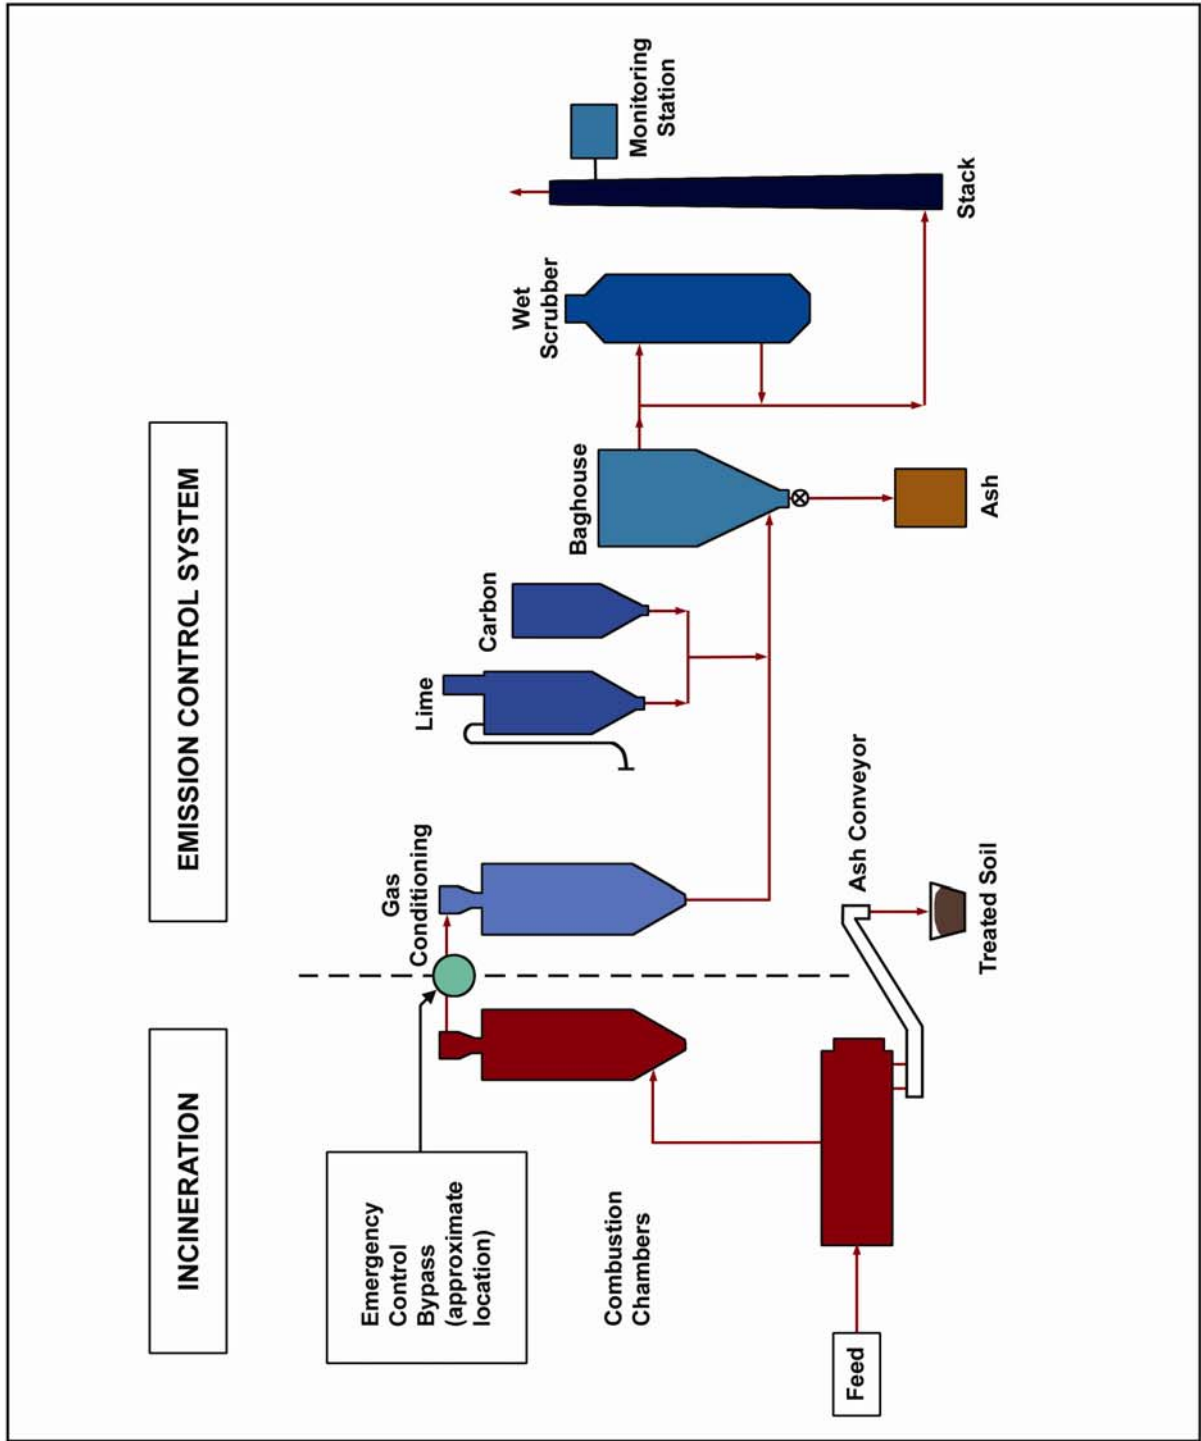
INCINERATION

EMISSION CONTROL SYSTEM

Emergency Control Bypass (approximate location)

Combustion Chambers

Feed

Gas Conditioning

Lime

Carbon

Baghouse

Ash

Wet Scrubber

Monitoring Station

Stack

Ash Conveyor

Treated Soil